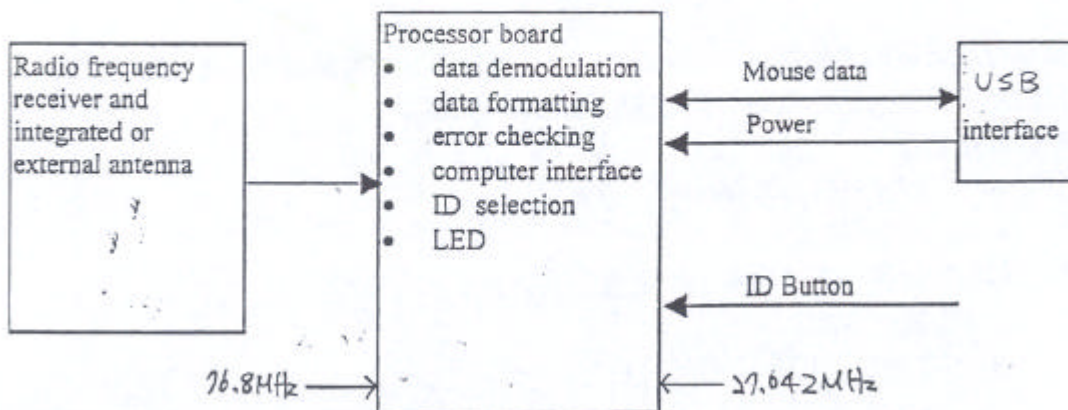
Radio frequency receiver and integrated or external antenna

Processor board
- data demodulation
- data formatting
- error checking
- computer interface
- ID selection
- LED

Mouse data

Power

USB interface

ID Button

26.8MHz

27.042MHz